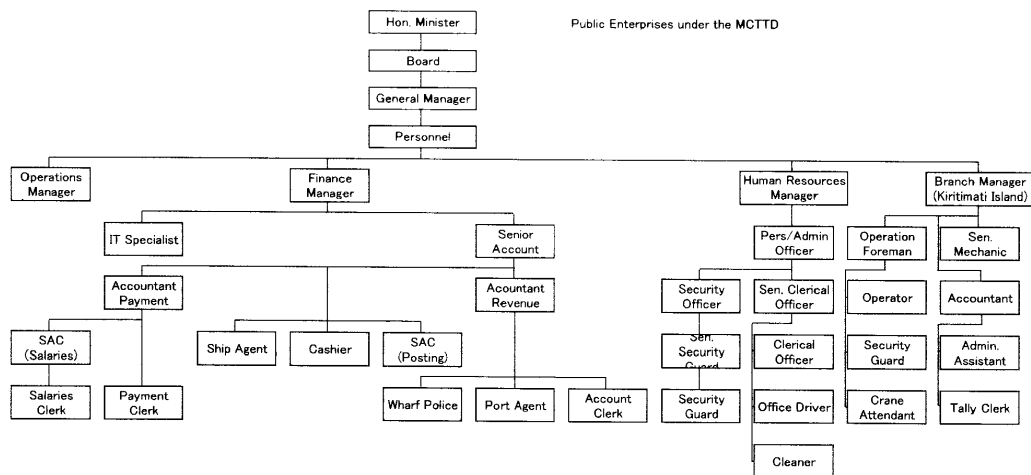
Public Enterprises under the MCTTD

Hon. Minister

Board

General Manager

Personnel

Operations Manager

Finance Manager

Human Resources Manager

Branch Manager (Kiritimati Island)

IT Specialist

Senior Account

Pers/Admin Officer

Operation Foreman

Sen. Mechanic

Accountant Payment

Acountant Revenue

Security Officer

Sen. Clerical Officer

Operator

Accountant

SAC (Salaries)

Ship Agent

Cashier

SAC (Posting)

Sen. Security Guard

Clerical Officer

Security Guard

Admin. Assistant

Salaries Clerk

Payment Clerk

Wharf Police

Port Agent

Account Clerk

Security Guard

Office Driver

Crane Attendant

Tally Clerk

Cleaner